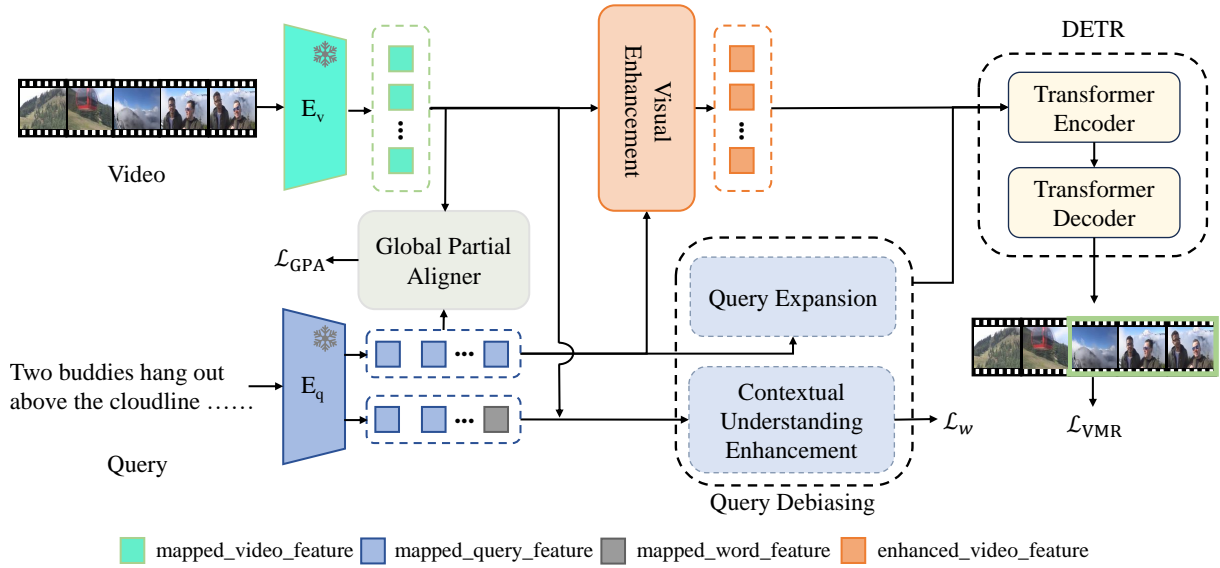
Video

$E_v$

Visual Enhancement

DETR

Transformer Encoder

Transformer Decoder

$\mathcal{L}_{GPA}$

Global Partial Aligner

Query Expansion

$E_q$

Two buddies hang out above the cloudline ……

Contextual Understanding Enhancement

$\mathcal{L}_w$

$\mathcal{L}_{VMR}$

Query

Query Debiasing

mapped_video_feature mapped_query_feature mapped_word_feature enhanced_video_feature